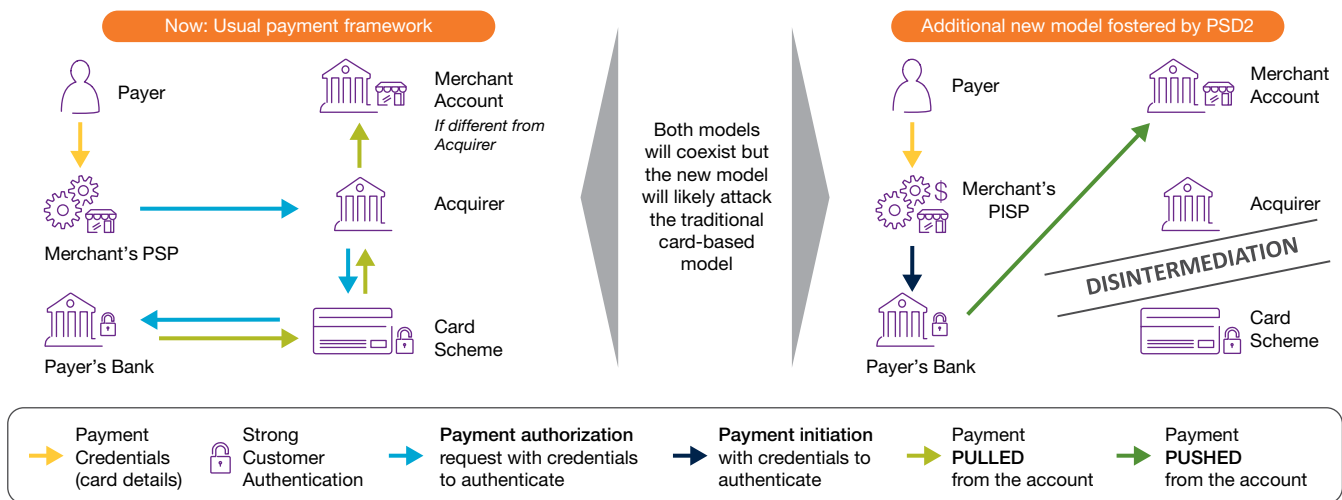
Now: Usual payment framework

Payer

Merchant Account
*If different from Acquirer*

Merchant's PSP

Acquirer

Payer's Bank

Card Scheme

Both models will coexist but the new model will likely attack the traditional card-based model

Additional new model fostered by PSD2

Payer

Merchant Account

Merchant's PISP

Acquirer

DISINTERMEDIATION

Payer's Bank

Card Scheme

Payment Credentials (card details)

Strong Customer Authentication

**Payment authorization** request with credentials to authenticate

**Payment initiation** with credentials to authenticate

Payment **PULLED** from the account

Payment **PUSHED** from the account